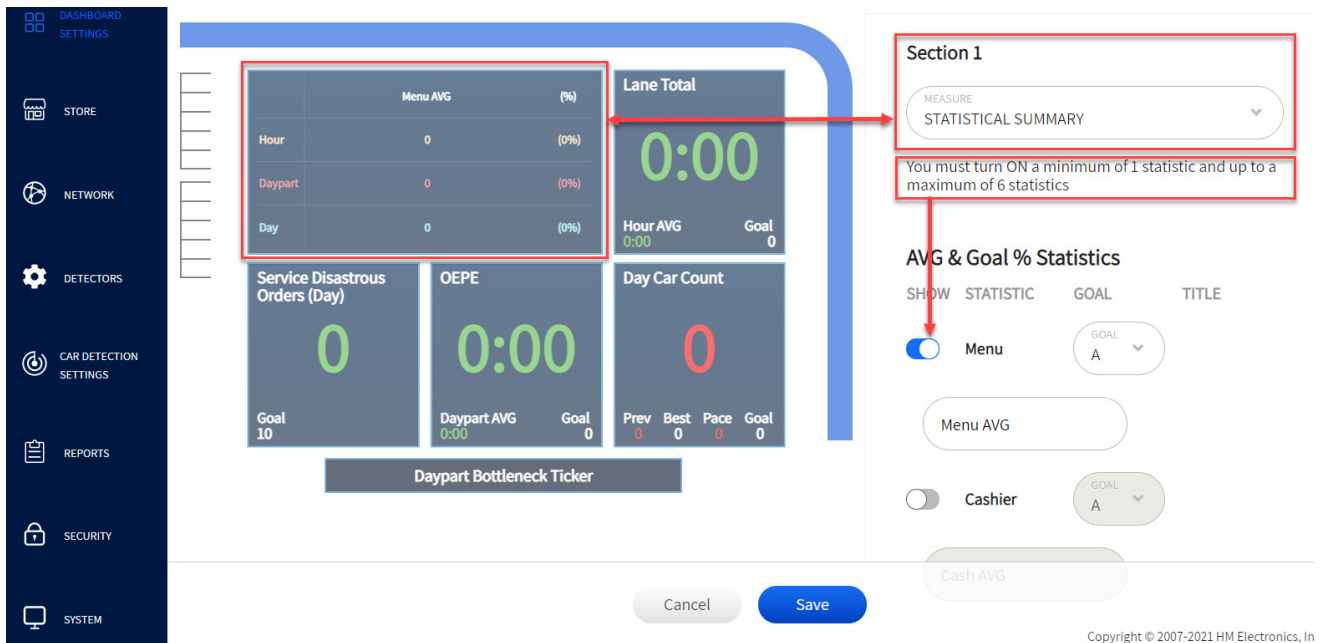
DASHBOARD SETTINGS

STORE

NETWORK

DETECTORS

CAR DETECTION SETTINGS

REPORTS

SECURITY

SYSTEM

| | Menu AVG | (%) |
|---|---|---|
| Hour | 0 | (0%) |
| Daypart | 0 | (0%) |
| Day | 0 | (0%) |

Lane Total
0:00
Hour AVG 0:00
Goal 0

Service Disastrous Orders (Day)
0
Goal 10

OEPE
0:00
Daypart AVG 0:00
Goal 0

Day Car Count
0
Prev 0
Best 0
Pace 0
Goal 0

Daypart Bottleneck Ticker

Section 1

MEASURE
STATISTICAL SUMMARY

You must turn ON a minimum of 1 statistic and up to a maximum of 6 statistics

AVG & Goal % Statistics

SHOW STATISTIC GOAL TITLE

Menu
GOAL
A
Menu AVG

Cashier
GOAL
A
Cash AVG

Cancel
Save

Copyright © 2007-2021 HM Electronics, In